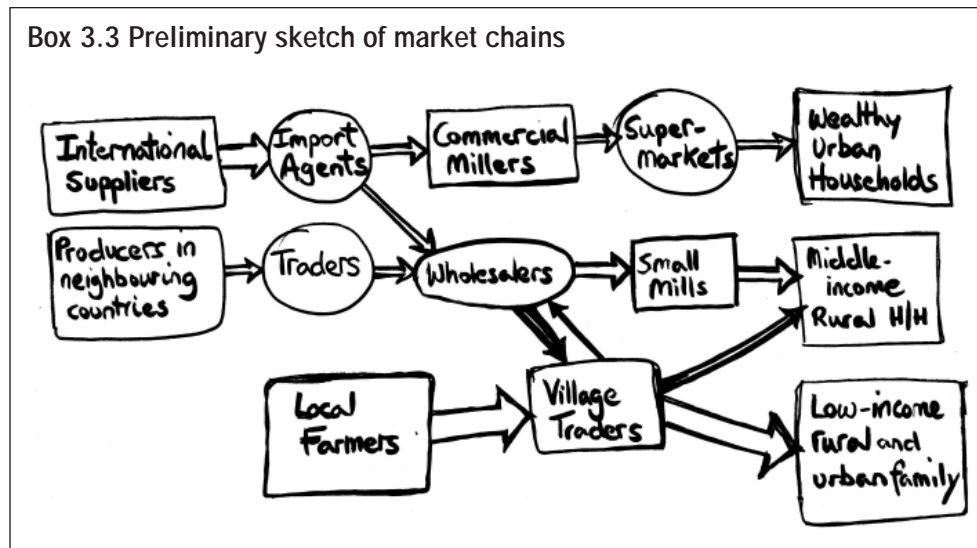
Box 3.3 Preliminary sketch of market chains

International Suppliers

Import Agents

Commercial Millers

Super-markets

Wealthy Urban Households

Producers in neighbouring countries

Traders

Wholesalers

Small Mills

Middle-income Rural H/H

Local Farmers

Village Traders

Low-income rural and urban family